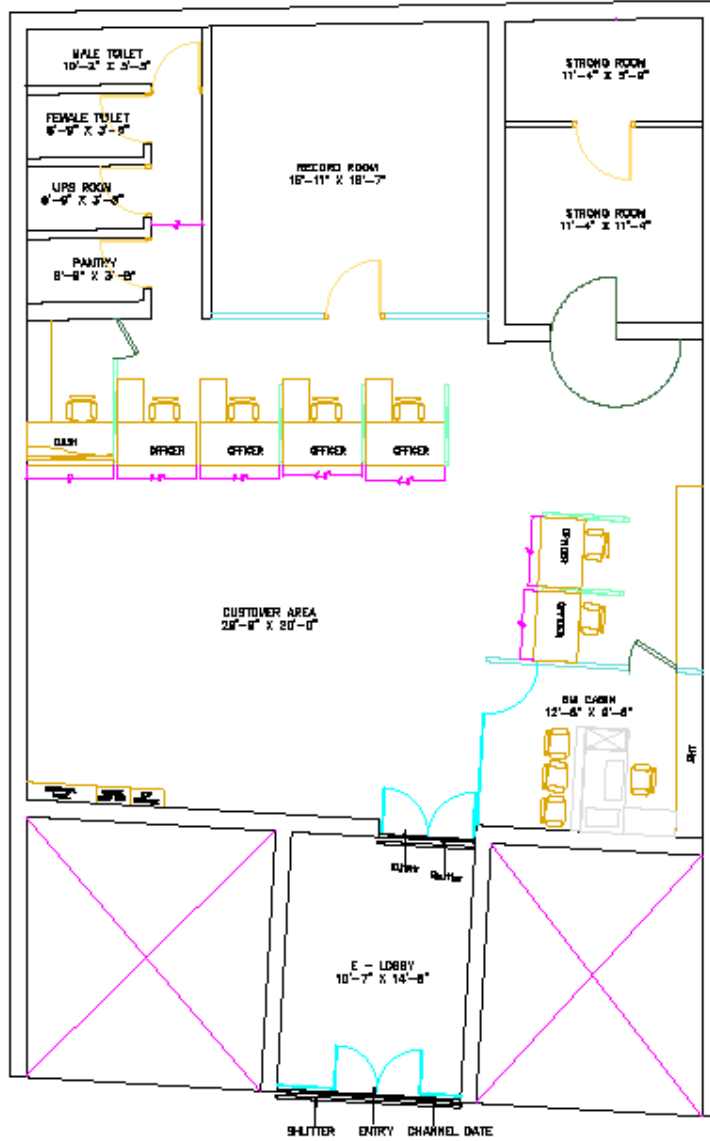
MALE TOILET
10'-2" X 3'-5"

FEMALE TOILET
6'-9" X 3'-5"

UPS ROOM
6'-9" X 3'-8"

PANTRY
6'-9" X 3'-8"

RECORD ROOM
16'-11" X 18'-7"

STRONG ROOM
11'-4" X 5'-9"

STRONG ROOM
11'-4" X 11'-4"

CASH

OFFICER

OFFICER

OFFICER

OFFICER

OFFICER

OFFICER

CUSTOMER AREA
29'-9" X 20'-0"

BM CABIN
12'-6" X 6'-6"

SHT

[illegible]

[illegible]

E - LOBBY
10'-7" X 14'-6"

SHUTTER ENTRY CHANNEL GATE